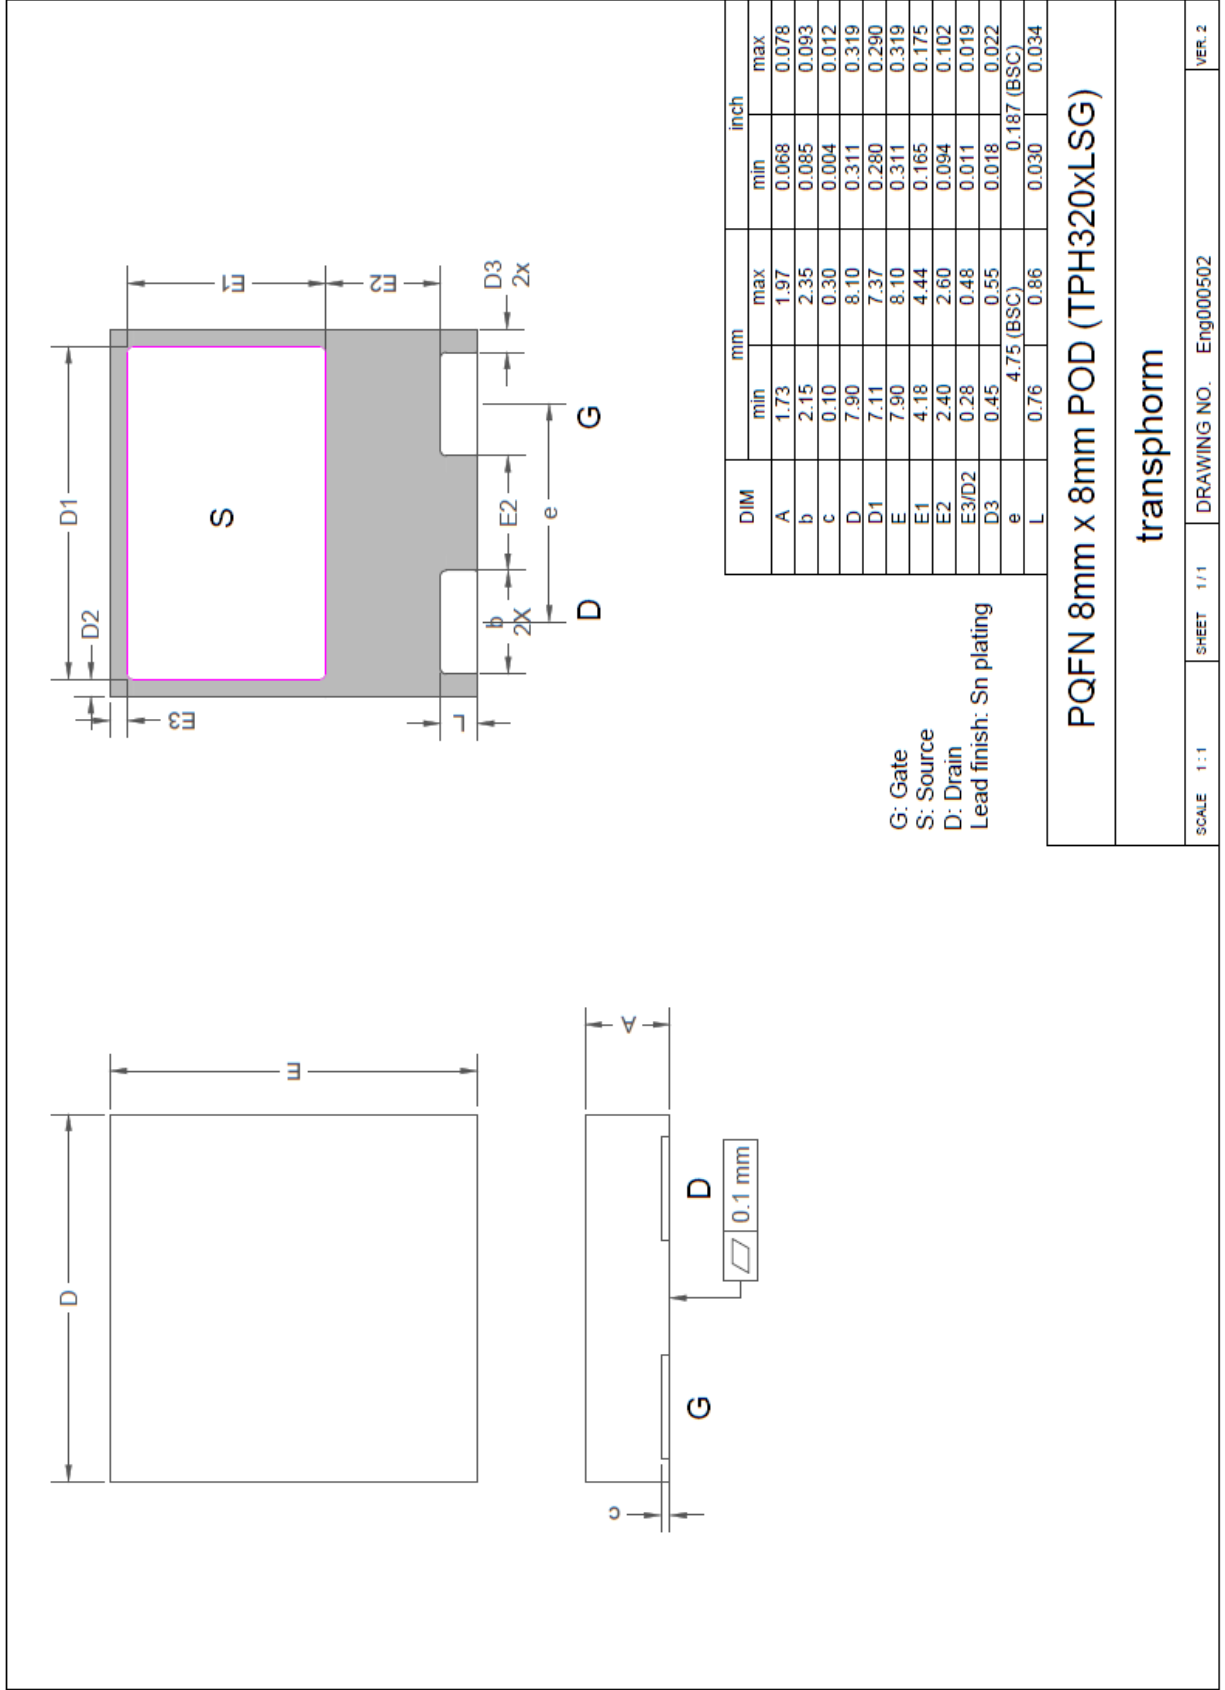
| DIM | mm min | mm max | inch min | inch max |
|---|---|---|---|---|
| A | 1.73 | 1.97 | 0.068 | 0.078 |
| b | 2.15 | 2.35 | 0.085 | 0.093 |
| c | 0.10 | 0.30 | 0.004 | 0.012 |
| D | 7.90 | 8.10 | 0.311 | 0.319 |
| D1 | 7.11 | 7.37 | 0.280 | 0.290 |
| E | 7.90 | 8.10 | 0.311 | 0.319 |
| E1 | 4.18 | 4.44 | 0.165 | 0.175 |
| E2 | 2.40 | 2.60 | 0.094 | 0.102 |
| E3/D2 | 0.28 | 0.48 | 0.011 | 0.019 |
| D3 | 0.45 | 0.55 | 0.018 | 0.022 |
| e | 4.75 (BSC) | | 0.187 (BSC) | |
| L | 0.76 | 0.86 | 0.030 | 0.034 |

D1
D2
S
E1
E2
E3
D3 2x
b 2X
e
L
G
D

G: Gate
S: Source
D: Drain
Lead finish: Sn plating

D
E
A
c
G
D
0.1 mm

PQFN 8mm x 8mm POD (TPH320xLSG)

transphorm

SCALE 1:1 SHEET 1/1 DRAWING NO. Eng000502 VER. 2